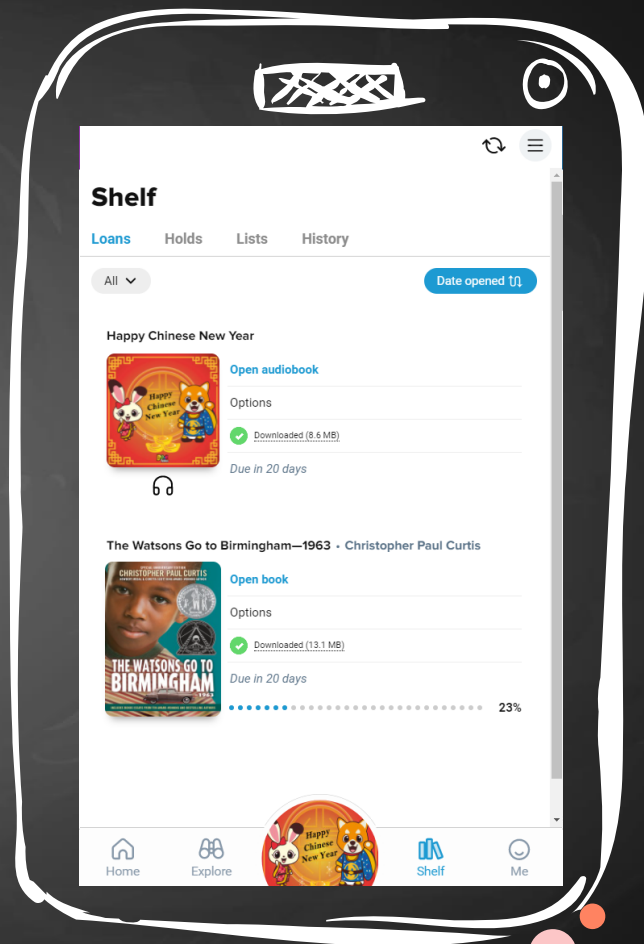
Shelf

Loans Holds Lists History

All

Date opened

Happy Chinese New Year

Happy Chinese New Year

Open audiobook

Options

Downloaded (8.6 MB)

Due in 20 days

The Watsons Go to Birmingham—1963 • Christopher Paul Curtis

CHRISTOPHER PAUL CURTIS

THE WATSONS GO TO BIRMINGHAM 1963

Open book

Options

Downloaded (13.1 MB)

Due in 20 days

23%

Home Explore Shelf Me

Happy Chinese New Year